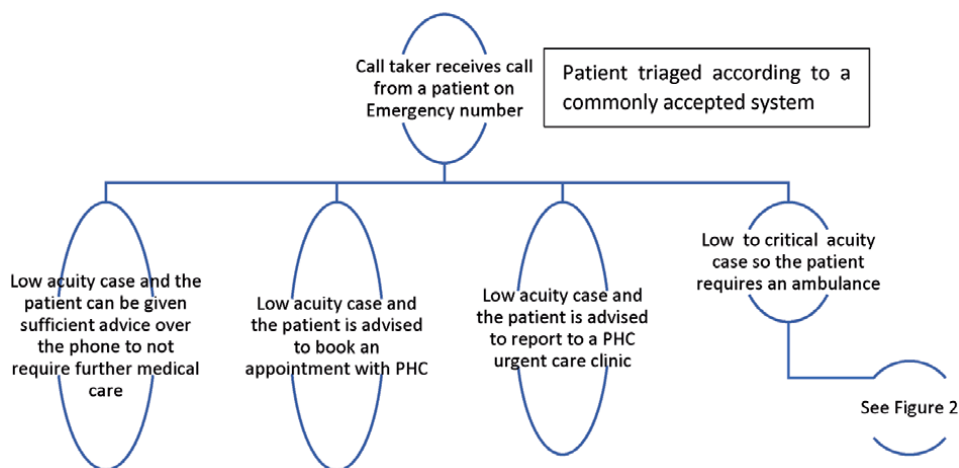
Call taker receives call from a patient on Emergency number

Patient triaged according to a commonly accepted system

Low acuity case and the patient can be given sufficient advice over the phone to not require further medical care

Low acuity case and the patient is advised to book an appointment with PHC

Low acuity case and the patient is advised to report to a PHC urgent care clinic

Low to critical acuity case so the patient requires an ambulance

See Figure 2